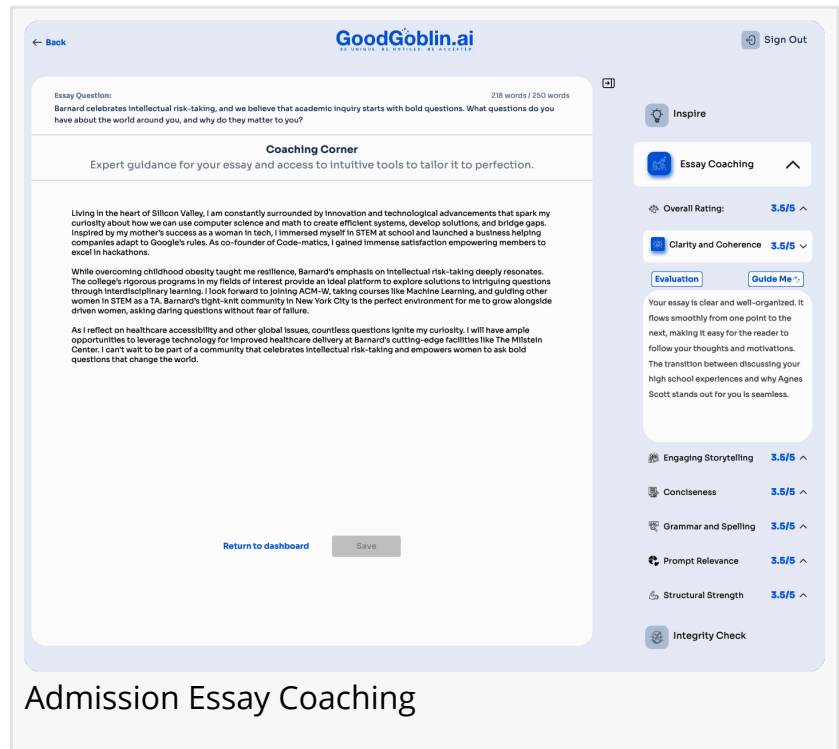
← Back

GoodGoblin.ai
BE UNIQUE. BE NOTICED. BE ACCEPTED

Sign Out

Essay Question:
218 words / 250 words
Barnard celebrates intellectual risk-taking, and we believe that academic inquiry starts with bold questions. What questions do you have about the world around you, and why do they matter to you?

Coaching Corner
Expert guidance for your essay and access to intuitive tools to tailor it to perfection.

Living in the heart of Silicon Valley, I am constantly surrounded by innovation and technological advancements that spark my curiosity about how we can use computer science and math to create efficient systems, develop solutions, and bridge gaps. Inspired by my mother's success as a woman in tech, I immersed myself in STEM at school and launched a business helping companies adapt to Google's rules. As co-founder of Code-matics, I gained immense satisfaction empowering members to excel in hackathons.

While overcoming childhood obesity taught me resilience, Barnard's emphasis on intellectual risk-taking deeply resonates. The college's rigorous programs in my fields of interest provide an ideal platform to explore solutions to intriguing questions through interdisciplinary learning. I look forward to joining ACM-W, taking courses like Machine Learning, and guiding other women in STEM as a TA. Barnard's tight-knit community in New York City is the perfect environment for me to grow alongside driven women, asking daring questions without fear of failure.

As I reflect on healthcare accessibility and other global issues, countless questions ignite my curiosity. I will have ample opportunities to leverage technology for improved healthcare delivery at Barnard's cutting-edge facilities like The Milstein Center. I can't wait to be part of a community that celebrates intellectual risk-taking and empowers women to ask bold questions that change the world.

Return to dashboard
Save

Inspire
Essay Coaching
Overall Rating: 3.5/5
Clarity and Coherence 3.5/5
Evaluation
Guide Me
Your essay is clear and well-organized. It flows smoothly from one point to the next, making it easy for the reader to follow your thoughts and motivations. The transition between discussing your high school experiences and why Agnes Scott stands out for you is seamless.
Engaging Storytelling 3.5/5
Conciseness 3.5/5
Grammar and Spelling 3.5/5
Prompt Relevance 3.5/5
Structural Strength 3.5/5
Integrity Check

Admission Essay Coaching